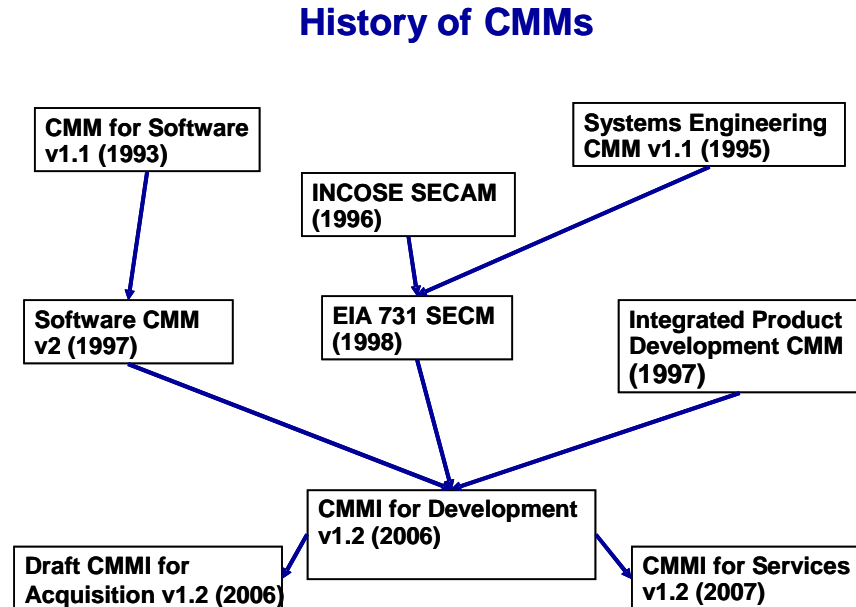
History of CMMs

CMM for Software v1.1 (1993)

Systems Engineering CMM v1.1 (1995)

INCOSE SECAM (1996)

Software CMM v2 (1997)

EIA 731 SECM (1998)

Integrated Product Development CMM (1997)

CMMI for Development v1.2 (2006)

Draft CMMI for Acquisition v1.2 (2006)

CMMI for Services v1.2 (2007)